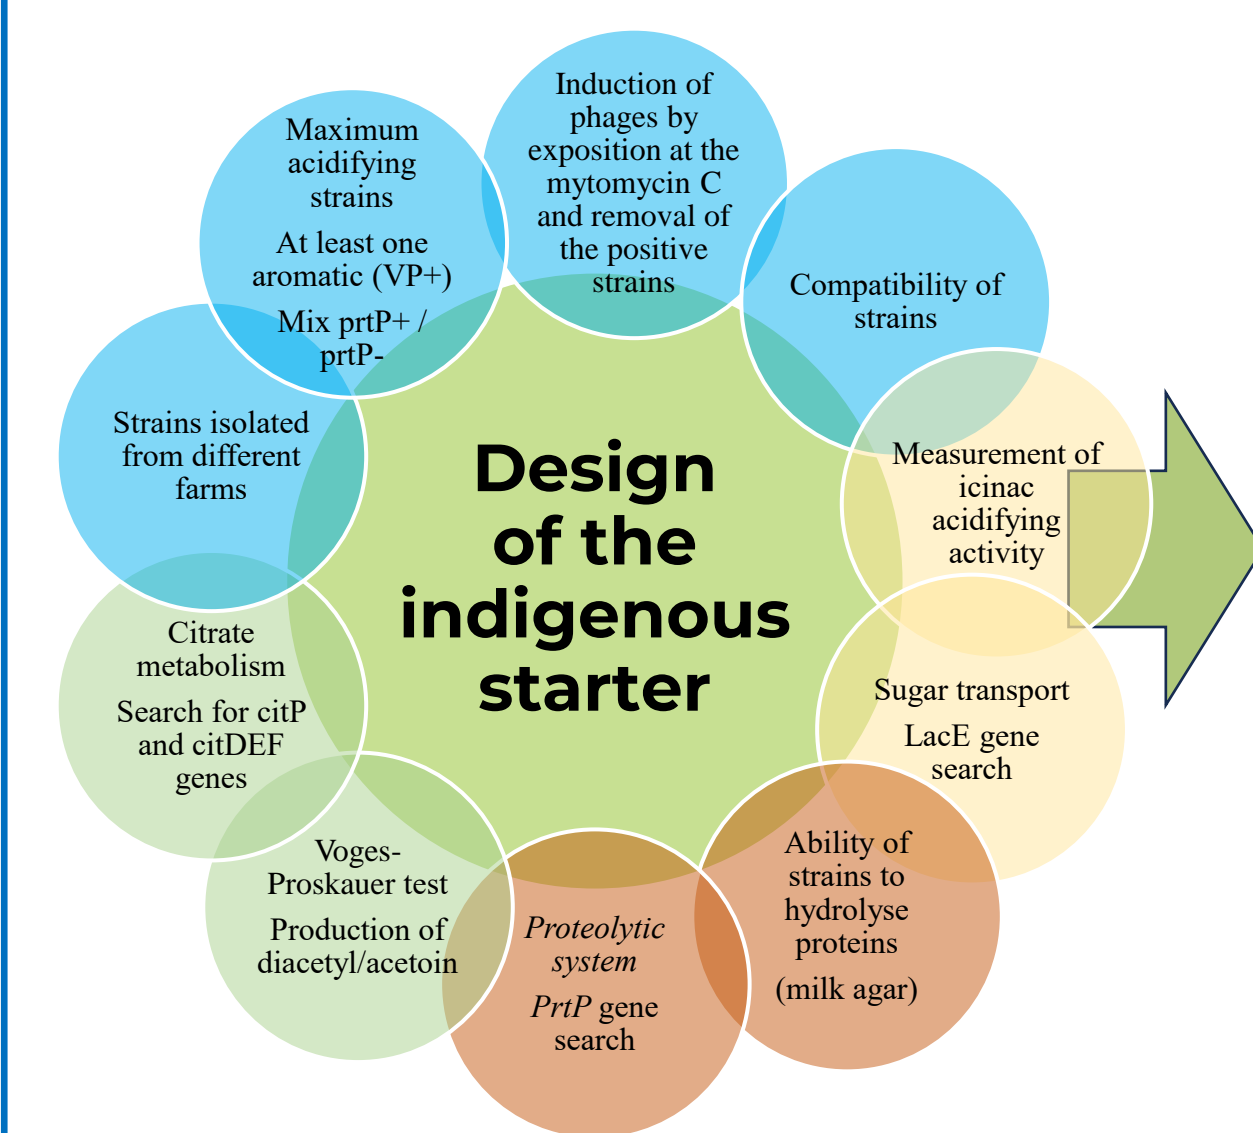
Maximum acidifying strains

At least one aromatic (VP+)

Mix prtP+ / prtP-

Induction of phages by exposition at the mytomycin C and removal of the positive strains

Compatibility of strains

Strains isolated from different farms

Design of the indigenous starter

Measurement of icinac acidifying activity

Citrate metabolism

Search for citP and citDEF genes

Sugar transport

LacE gene search

Voges-Proskauer test

Production of diacetyl/acetoin

*Proteolytic system*

*PrtP* gene search

Ability of strains to hydrolyse proteins

(milk agar)